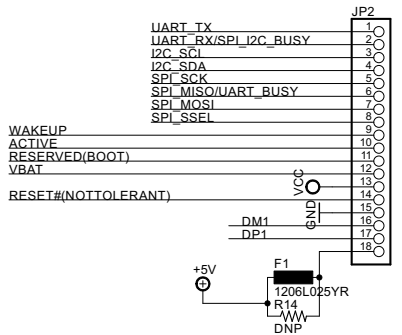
JP2
UART_TX 1
UART_RX/SPI_I2C_BUSY 2
I2C_SCL 3
I2C_SDA 4
SPI_SCK 5
SPI_MISO/UART_BUSY 6
SPI_MOSI 7
SPI_SSEL 8
WAKEUP 9
ACTIVE 10
RESERVED(BOOT) 11
VBAT 12
VCC 13
RESET#(NOTTOLERANT) 14
GND 15
DM1 16
DP1 17
18
+5V
F1
1206L025YR
R14
DNP